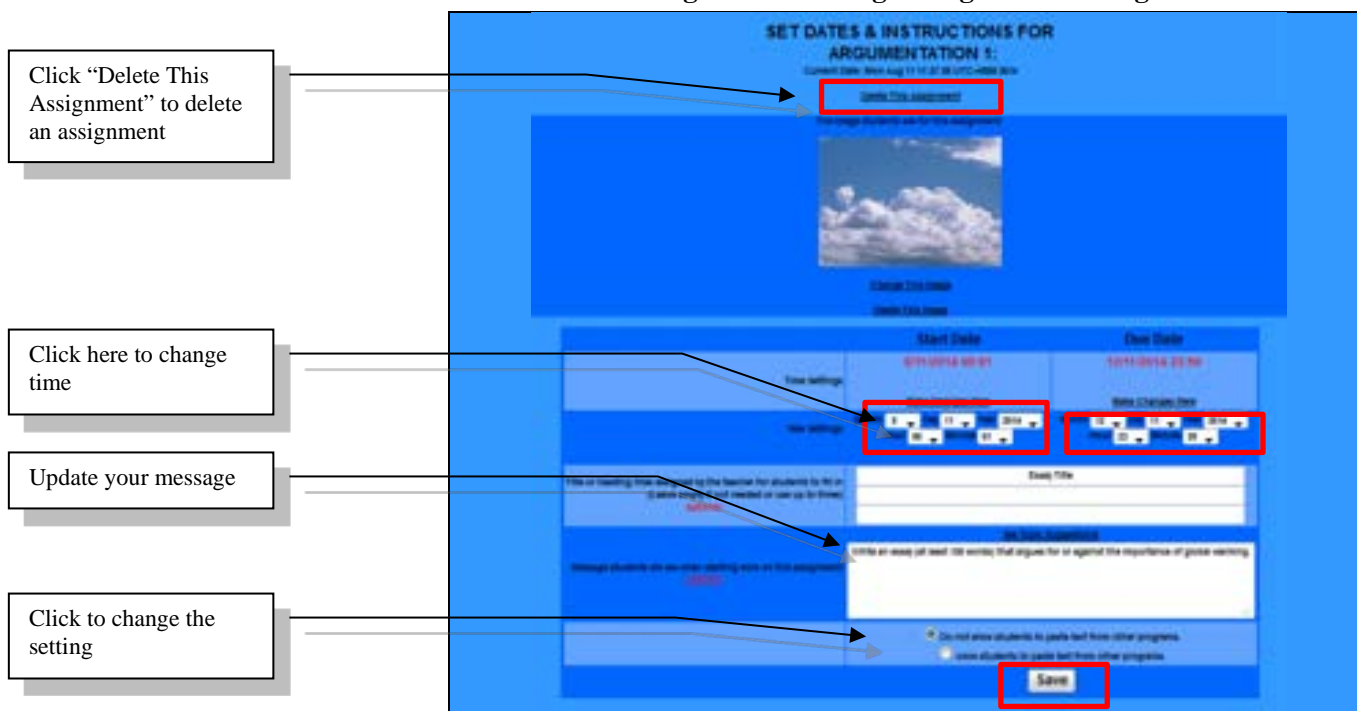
Click "Delete This Assignment" to delete an assignment

Click here to change time

Update your message

Click to change the setting

SET DATES & INSTRUCTIONS FOR ARGUMENTATION 1:

Current Date: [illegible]

Delete This assignment

The image students see for this assignment

Change This Image

Delete This Image

Start Date

Due Date

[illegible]

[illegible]

Time settings

Make Changes Here

Make Changes Here

New settings

Title or heading lines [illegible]

Essay Title

Get Topic Suggestions

Message students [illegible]

Write an essay (at least 100 words) that argues for or against the importance of global warming.

Do not allow students to paste text from other programs.

Allow students to paste text from other programs.

Save